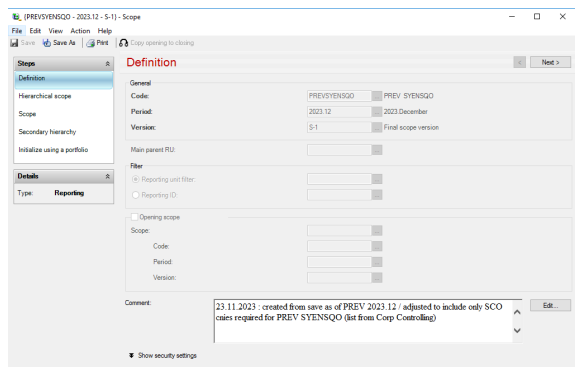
[PREVSYENSQO - 2023.12 - S-1] - Scope

File Edit View Action Help

Save Save As Print Copy opening to closing

Steps

Definition

Hierarchical scope

Scope

Secondary hierarchy

Initialize using a portfolio

Details

Type: Reporting

Definition

Next >

General

Code: PREVSYENSQO PREV SYENSQO

Period: 2023.12 2023.December

Version: S-1 Final scope version

Main parent RU:

Filter

Reporting unit filter:

Reporting ID:

Opening scope

Scope:

Code:

Period:

Version:

Comment:

23.11.2023 : created from save as of PREV 2023.12 / adjusted to include only SCO cnies required for PREV SYENSQO (list from Corp Controlling)

Edit...

Show security settings